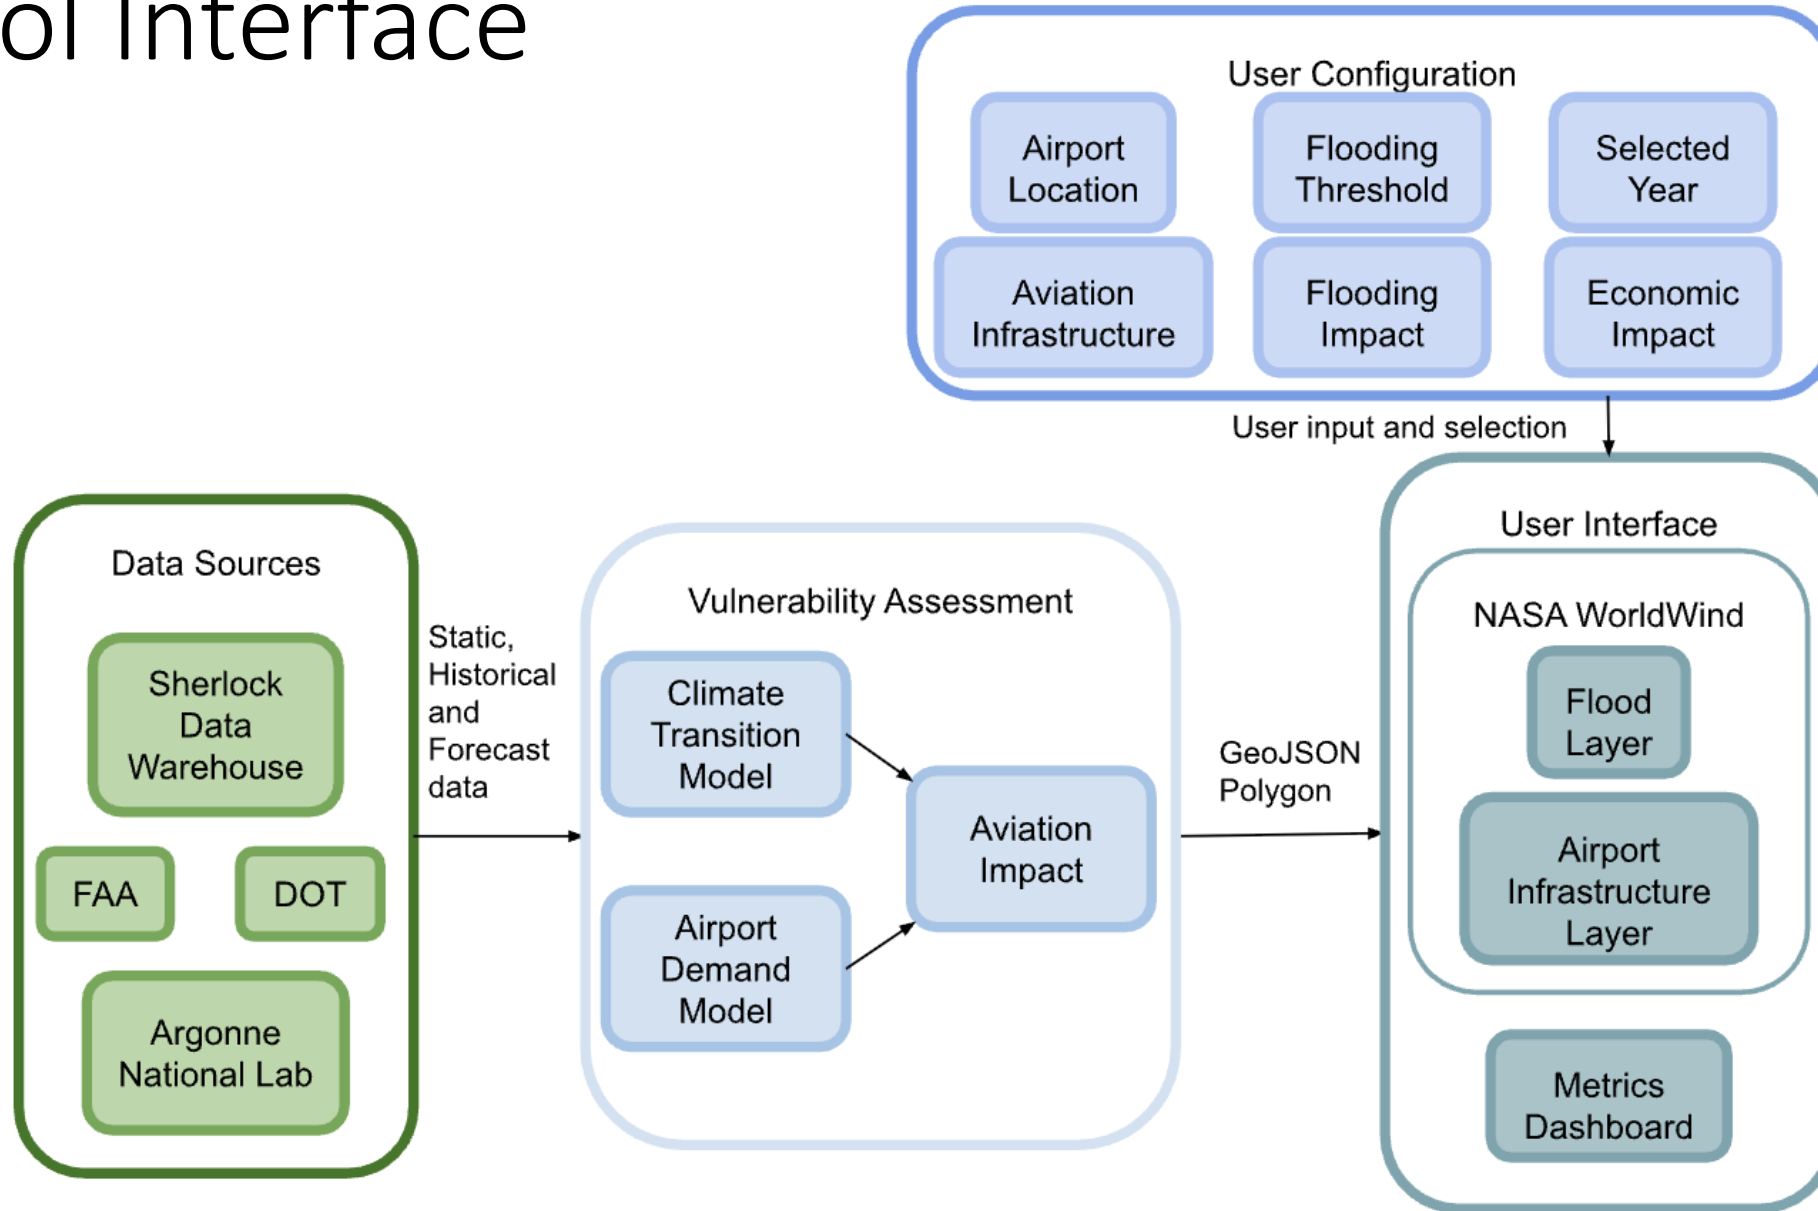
ol Interface

User Configuration

Airport Location

Flooding Threshold

Selected Year

Aviation Infrastructure

Flooding Impact

Economic Impact

User input and selection

Data Sources

Sherlock Data Warehouse

FAA

DOT

Argonne National Lab

Static, Historical and Forecast data

Vulnerability Assessment

Climate Transition Model

Airport Demand Model

Aviation Impact

GeoJSON Polygon

User Interface

NASA WorldWind

Flood Layer

Airport Infrastructure Layer

Metrics Dashboard